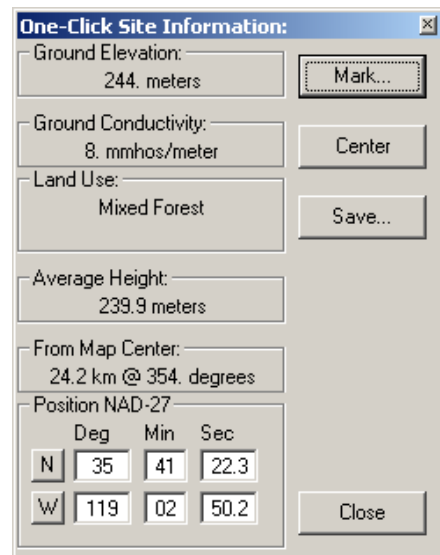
One-Click Site Information:

Ground Elevation:
244. meters

Mark...

Ground Conductivity:
8. mmhos/meter

Center

Land Use:
Mixed Forest

Save...

Average Height:
239.9 meters

From Map Center:
24.2 km @ 354. degrees

Position NAD-27

| | Deg | Min | Sec |
|---|---|---|---|
| N | 35 | 41 | 22.3 |
| W | 119 | 02 | 50.2 |

Close